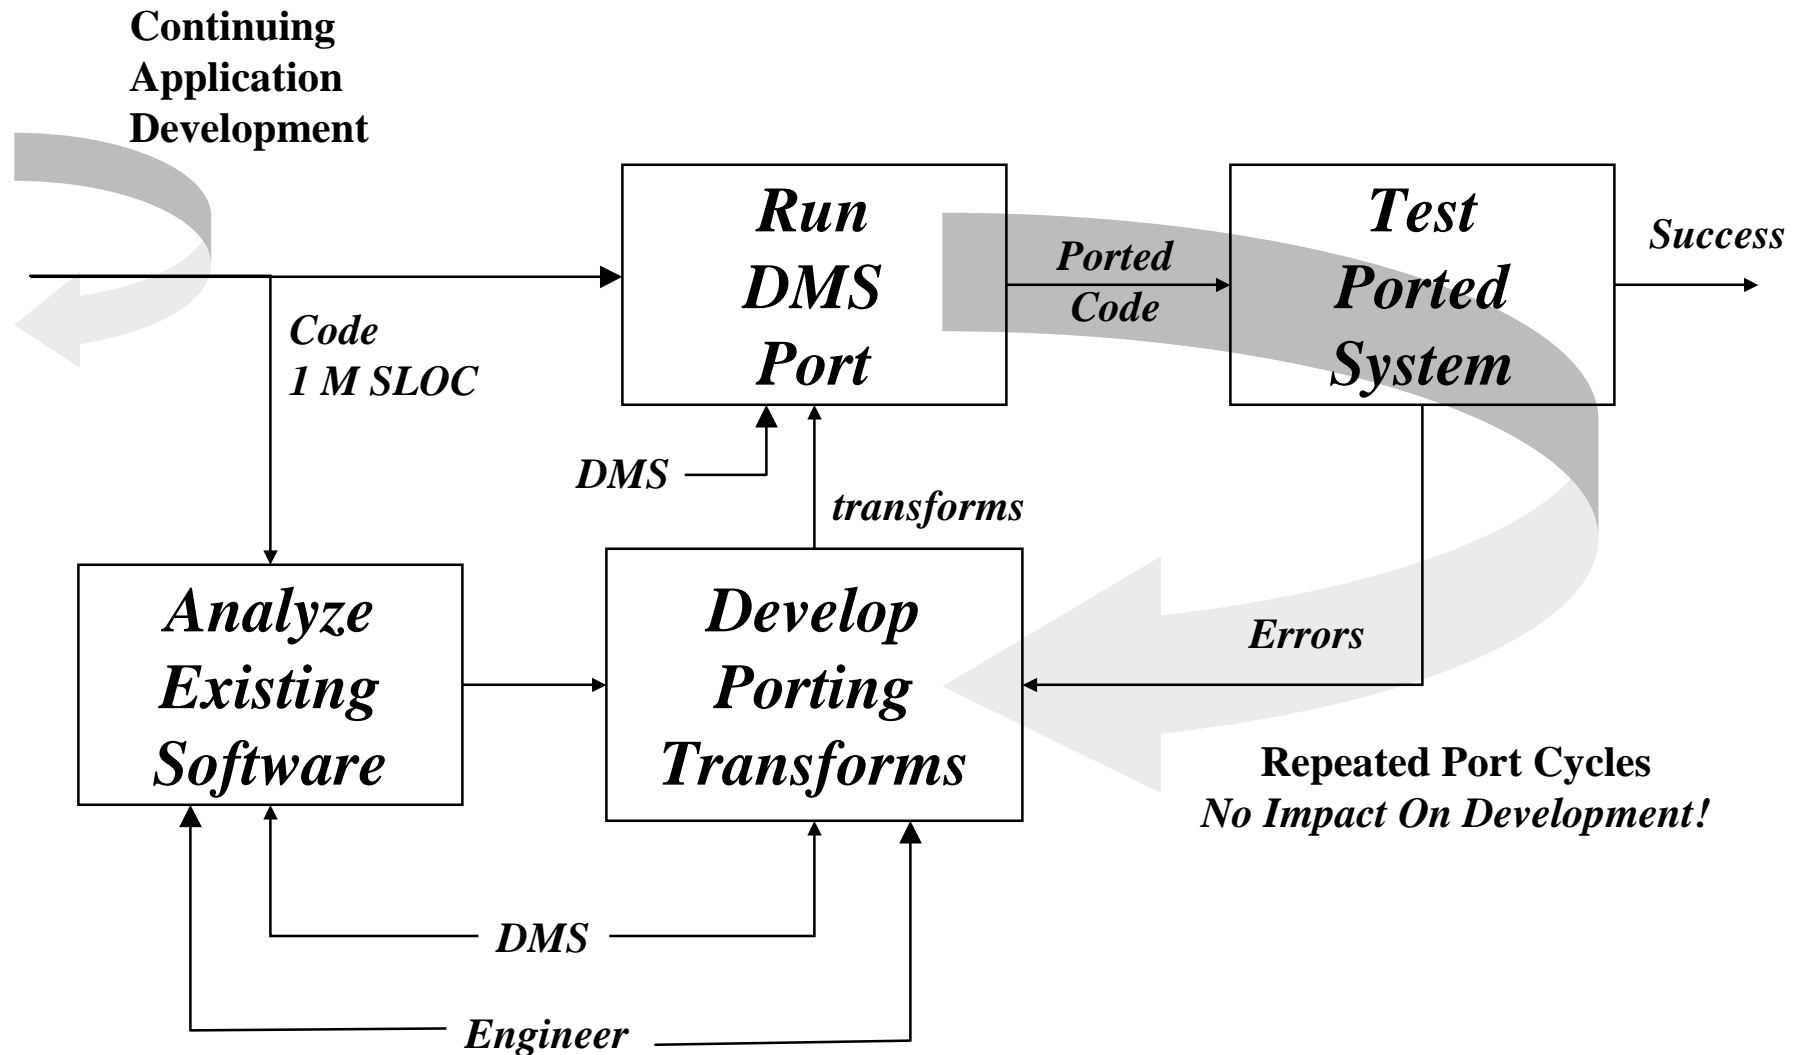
Continuing Application Development

Run DMS Port

Ported Code

Test Ported System

Success

Code
1 M SLOC

DMS

transforms

Analyze Existing Software

Develop Porting Transforms

Errors

Repeated Port Cycles
No Impact On Development!

DMS

Engineer